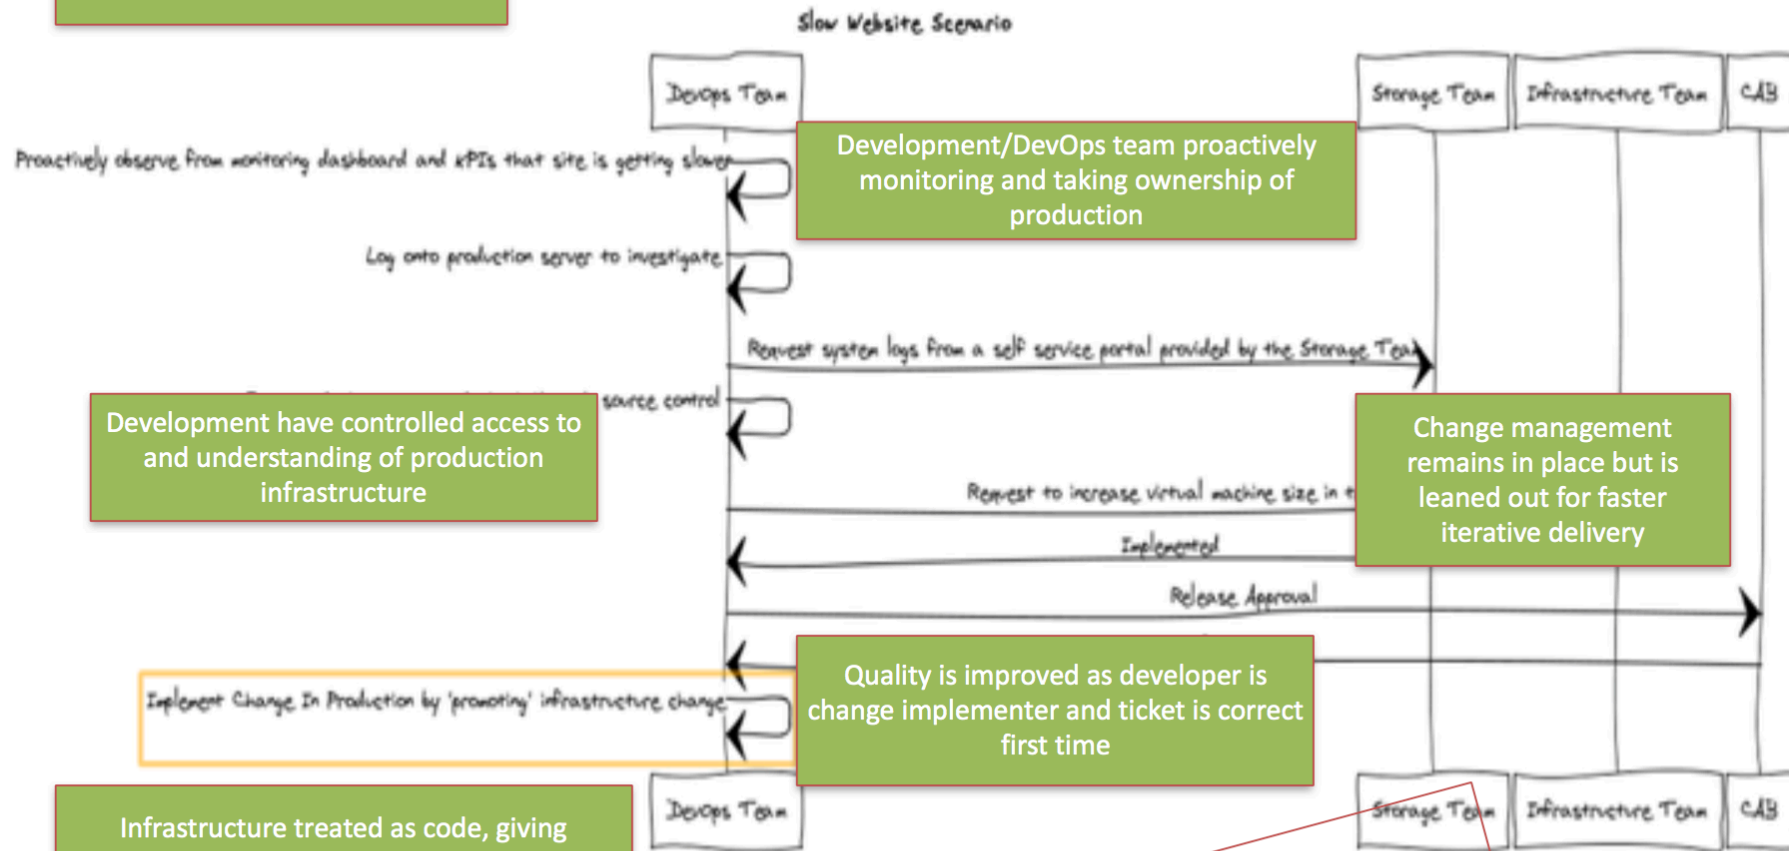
Slow Website Scenario

Devops Team

Storage Team

Infrastructure Team

CAB

Proactively observe from monitoring dashboard and KPIs that site is getting slower

Development/DevOps team proactively monitoring and taking ownership of production

Log onto production server to investigate

Request system logs from a self service portal provided by the Storage Team

source control

Development have controlled access to and understanding of production infrastructure

Change management remains in place but is leaned out for faster iterative delivery

Request to increase virtual machine size in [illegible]

Implemented

Release Approval

Quality is improved as developer is change implementer and ticket is correct first time

Implement Change In Production by 'promoting' infrastructure change

Devops Team

Storage Team

Infrastructure Team

CAB

Infrastructure treated as code, giving